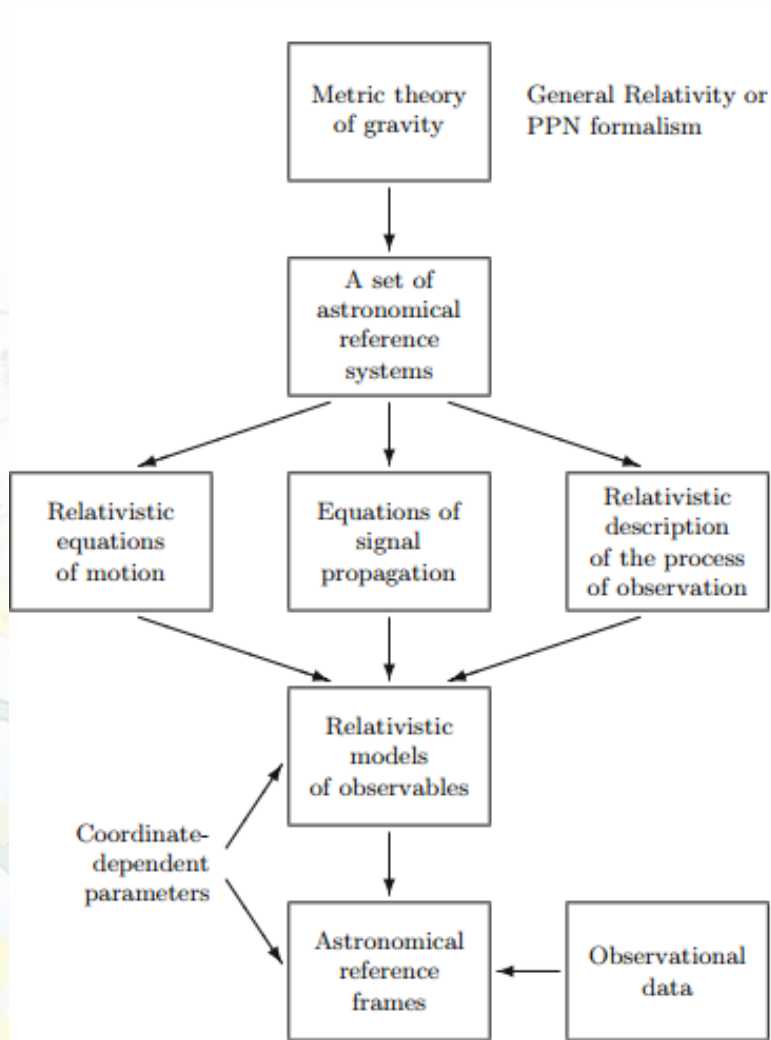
Metric theory of gravity

General Relativity or PPN formalism

A set of astronomical reference systems

Relativistic equations of motion

Equations of signal propagation

Relativistic description of the process of observation

Relativistic models of observables

Coordinate-dependent parameters

Astronomical reference frames

Observational data